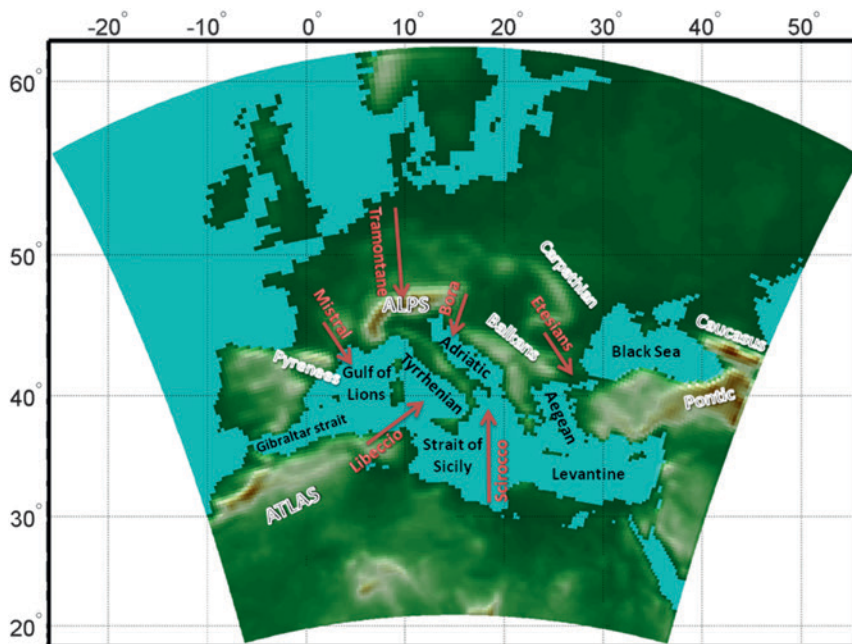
-20° -10° 0° 10° 20° 30° 40° 50°

60°

50°

40°

30°

20°

Tramontane

Carpathian

Mistral

ALPS

Bora

Etesians

Balkans

Caucasus

Pyrenees

Gulf of Lions

Tyrrhenian

Adriatic

Black Sea

Aegean

Pontic

Gibraltar strait

Libeccio

Strait of Sicily

Scirocco

Levantine

ATLAS